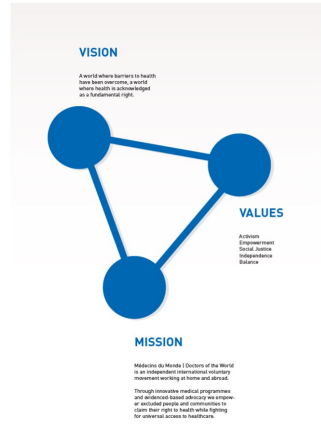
VISION

A world where barriers to health have been overcome, a world where health is acknowledged as a fundamental right.

VALUES

Activism
Empowerment
Social Justice
Independence
Balance

MISSION

Médecins du Monde | Doctors of the World is an independent international voluntary movement working at home and abroad.

Through innovative medical programmes and evidenced-based advocacy we empower excluded people and communities to claim their right to health while fighting for universal access to healthcare.